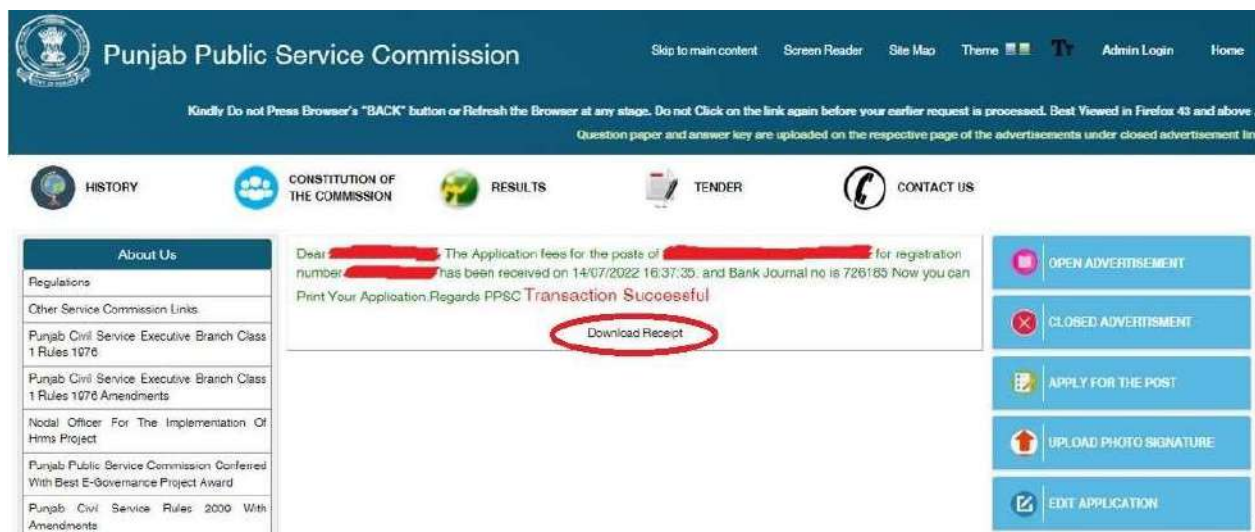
Punjab Public Service Commission

Skip to main content Screen Reader Site Map Theme Admin Login Home

Kindly Do not Press Browser's "BACK" button or Refresh the Browser at any stage. Do not Click on the link again before your earlier request is processed. Best Viewed in Firefox 43 and above

Question paper and answer key are uploaded on the respective page of the advertisements under closed advertisement lin

HISTORY

CONSTITUTION OF THE COMMISSION

RESULTS

TENDER

CONTACT US

About Us

Regulations

Other Service Commission Links

Punjab Civil Service Executive Branch Class 1 Rules 1976

Punjab Civil Service Executive Branch Class 1 Rules 1976 Amendments

Nodal Officer For The Implementation Of Hrms Project

Punjab Public Service Commission Conferred With Best E-Governance Project Award

Punjab Civil Service Rules 2000 With Amendments

Dear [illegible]. The Application fees for the posts of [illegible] for registration number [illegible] has been received on 14/07/2022 16:37:35. and Bank Journal no is 726165 Now you can Print Your Application.Regards PPSC Transaction Succeseful

Download Receipt

OPEN ADVERTISEMENT

CLOSED ADVERTISMENT

APPLY FOR THE POST

UPLOAD PHOTO SIGNATURE

EDIT APPLICATION